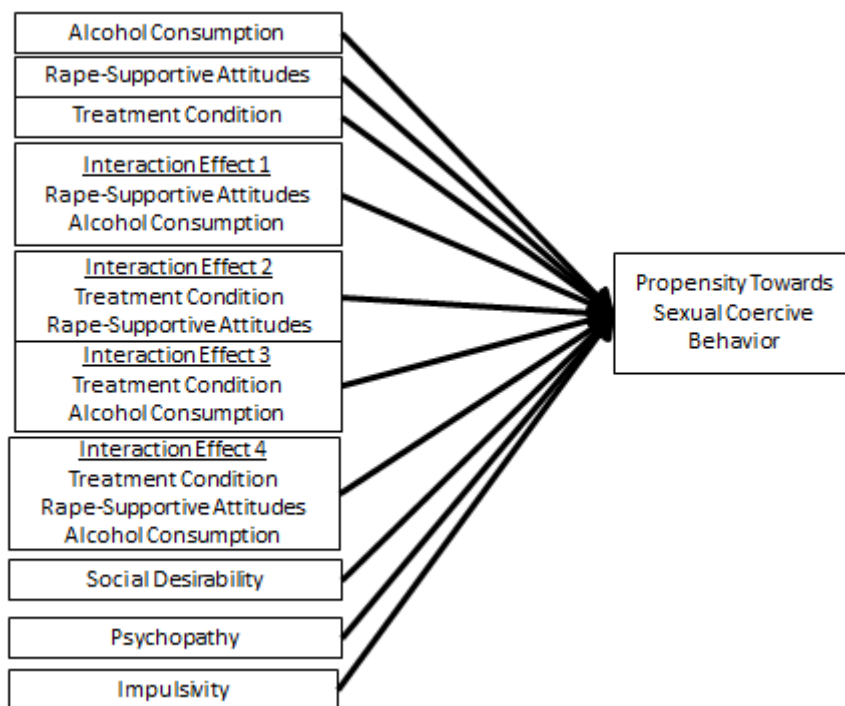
Alcohol Consumption

Rape-Supportive Attitudes

Treatment Condition

Interaction Effect 1
Rape-Supportive Attitudes
Alcohol Consumption

Interaction Effect 2
Treatment Condition
Rape-Supportive Attitudes

Interaction Effect 3
Treatment Condition
Alcohol Consumption

Interaction Effect 4
Treatment Condition
Rape-Supportive Attitudes
Alcohol Consumption

Social Desirability

Psychopathy

Impulsivity

Propensity Towards
Sexual Coercive
Behavior